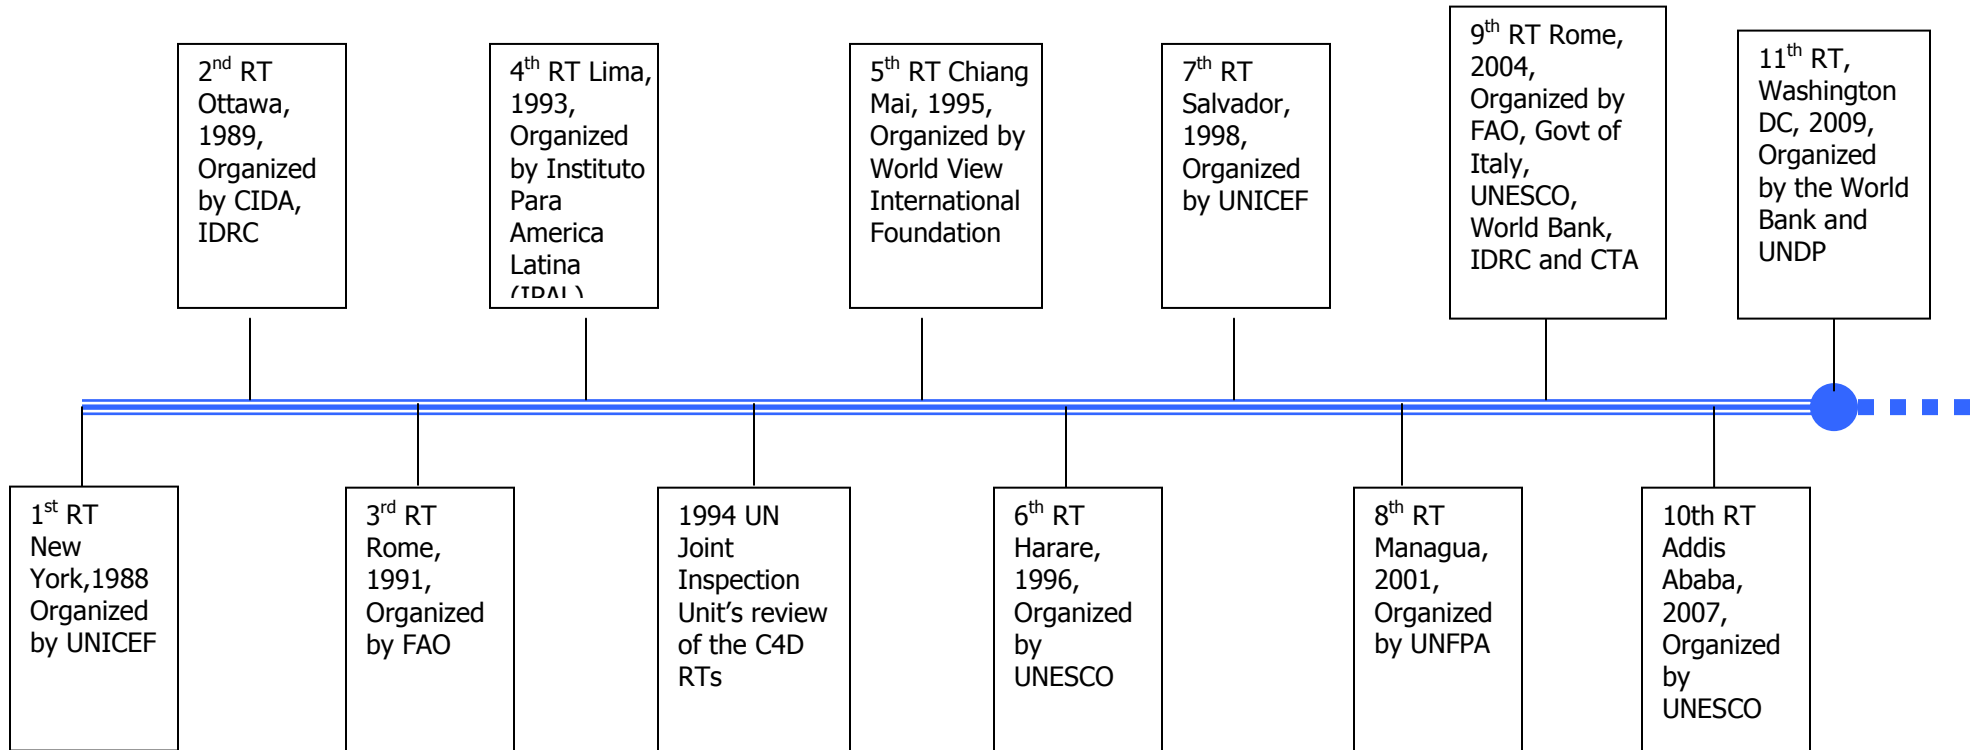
2$^{nd}$ RT Ottawa, 1989, Organized by CIDA, IDRC

4$^{th}$ RT Lima, 1993, Organized by Instituto Para America Latina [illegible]

5$^{th}$ RT Chiang Mai, 1995, Organized by World View International Foundation

7$^{th}$ RT Salvador, 1998, Organized by UNICEF

9$^{th}$ RT Rome, 2004, Organized by FAO, Govt of Italy, UNESCO, World Bank, IDRC and CTA

11$^{th}$ RT, Washington DC, 2009, Organized by the World Bank and UNDP

1$^{st}$ RT New York,1988 Organized by UNICEF

3$^{rd}$ RT Rome, 1991, Organized by FAO

1994 UN Joint Inspection Unit's review of the C4D RTs

6$^{th}$ RT Harare, 1996, Organized by UNESCO

8$^{th}$ RT Managua, 2001, Organized by UNFPA

10th RT Addis Ababa, 2007, Organized by UNESCO